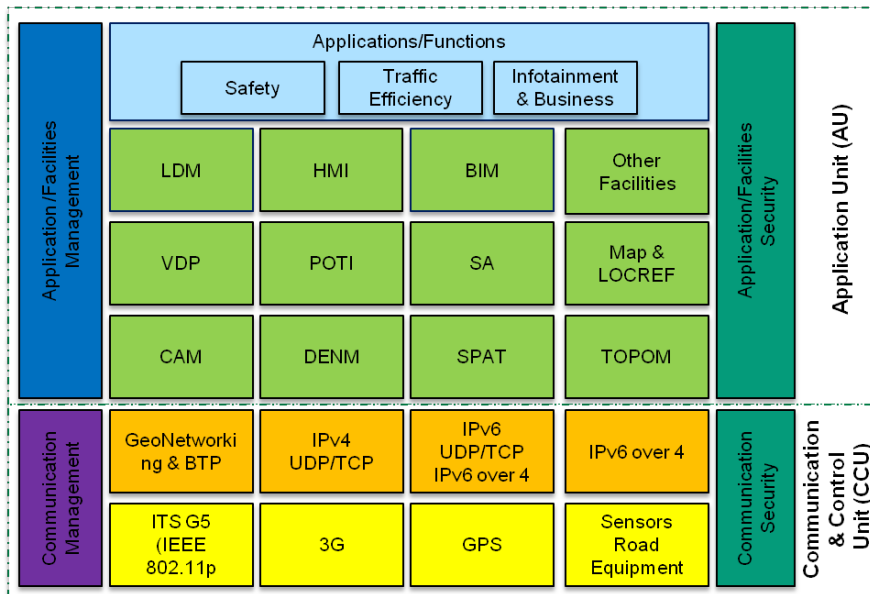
Application/Facilities Management

Applications/Functions

Safety

Traffic Efficiency

Infotainment & Business

LDM

HMI

BIM

Other Facilities

VDP

POTI

SA

Map & LOCREF

CAM

DENM

SPAT

TOPOM

Application/Facilities Security

Application Unit (AU)

Communication Management

GeoNetworking & BTP

IPv4 UDP/TCP

IPv6 UDP/TCP IPv6 over 4

IPv6 over 4

ITS G5 (IEEE 802.11p

3G

GPS

Sensors Road Equipment

Communication Security

Communication & Control Unit (CCU)